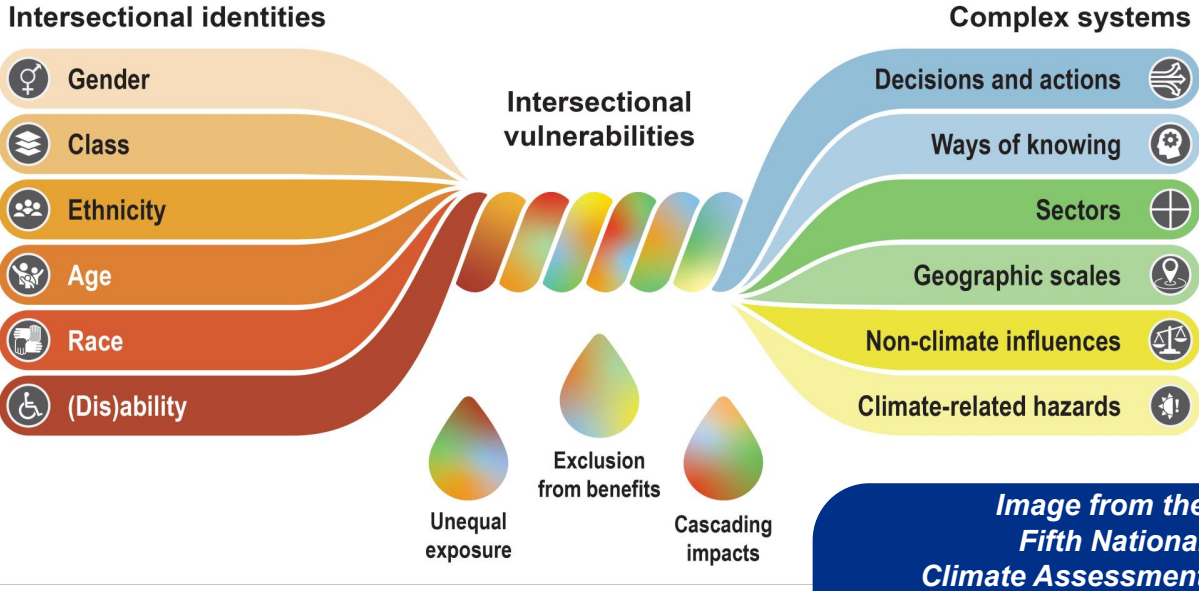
Intersectional identities

Gender

Class

Ethnicity

Age

Race

(Dis)ability

Intersectional vulnerabilities

Complex systems

Decisions and actions

Ways of knowing

Sectors

Geographic scales

Non-climate influences

Climate-related hazards

Unequal exposure

Exclusion from benefits

Cascading impacts

Image from the Fifth National Climate Assessment